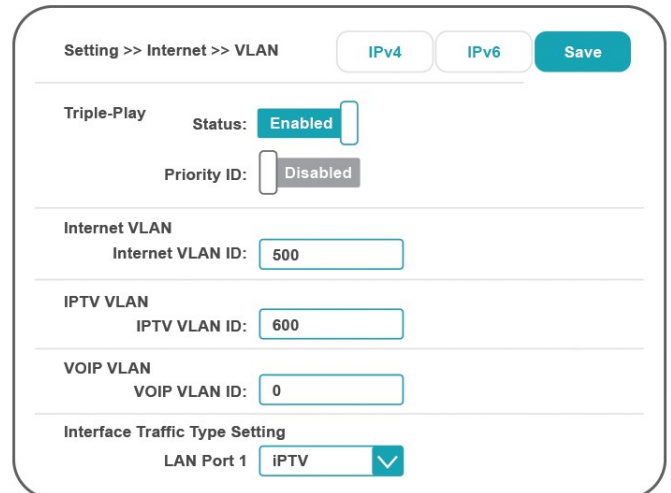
Setting >> Internet >> VLAN

IPv4

IPv6

Save

Triple-Play

Status: Enabled

Priority ID: Disabled

Internet VLAN

Internet VLAN ID: 500

IPTV VLAN

IPTV VLAN ID: 600

VOIP VLAN

VOIP VLAN ID: 0

Interface Traffic Type Setting

LAN Port 1 iPTV